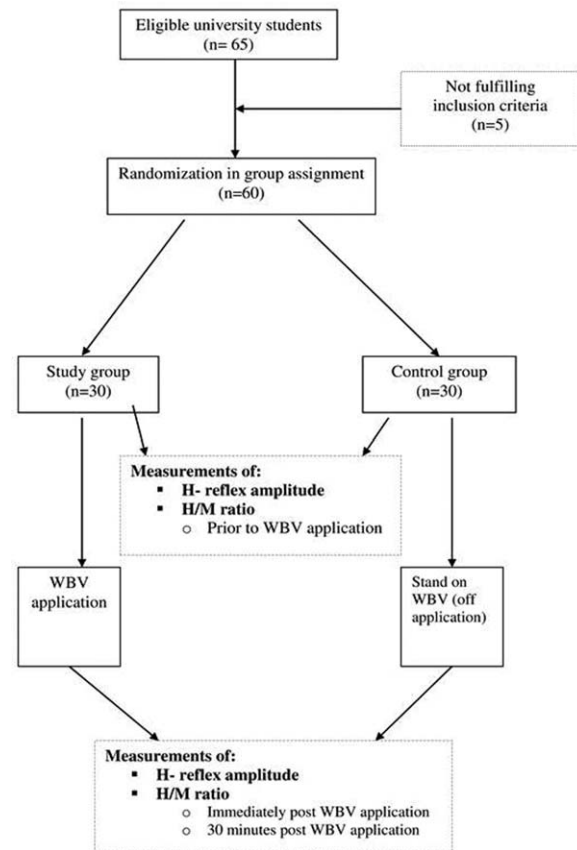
Eligible university students
(n= 65)

Not fulfilling inclusion criteria
(n=5)

Randomization in group assignment
(n=60)

Study group
(n=30)

Control group
(n=30)

Measurements of:
▪ H- reflex amplitude
▪ H/M ratio
○ Prior to WBV application

WBV application

Stand on WBV (off application)

Measurements of:
▪ H- reflex amplitude
▪ H/M ratio
○ Immediately post WBV application
○ 30 minutes post WBV application